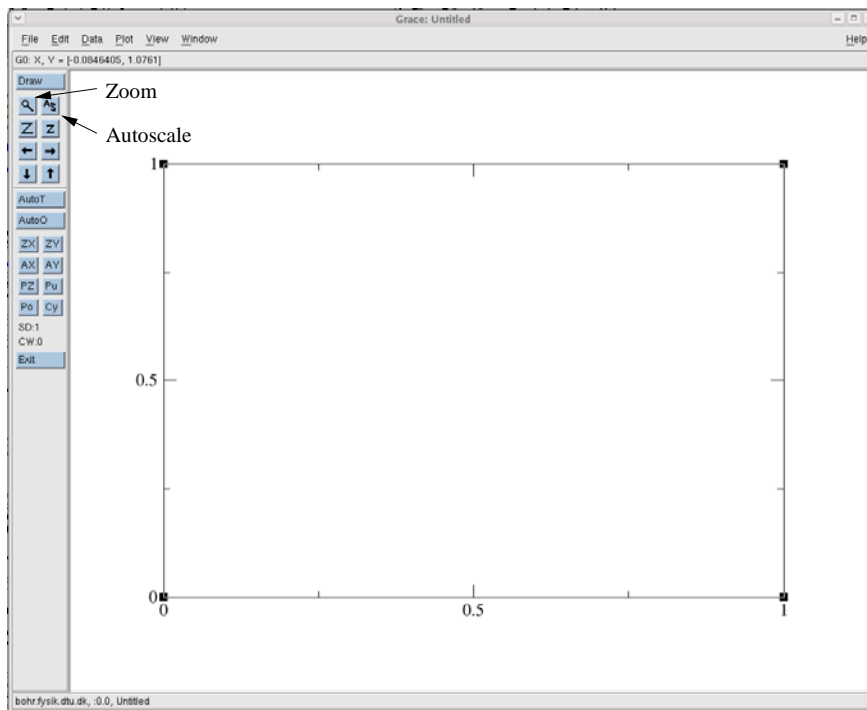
Grace: Untitled

File Edit Data Plot View Window Help

G0: X, Y = [-0.0846405, 1.0761]

Draw

Zoom

Autoscale

AS

Z z

AutoT

AutoO

ZX ZY

AX AY

PZ Pu

Po Cy

SD:1
CW:0

Exit

1

0.5

0

0

0.5

1

bohr.fysik.dtu.dk, :0.0, Untitled